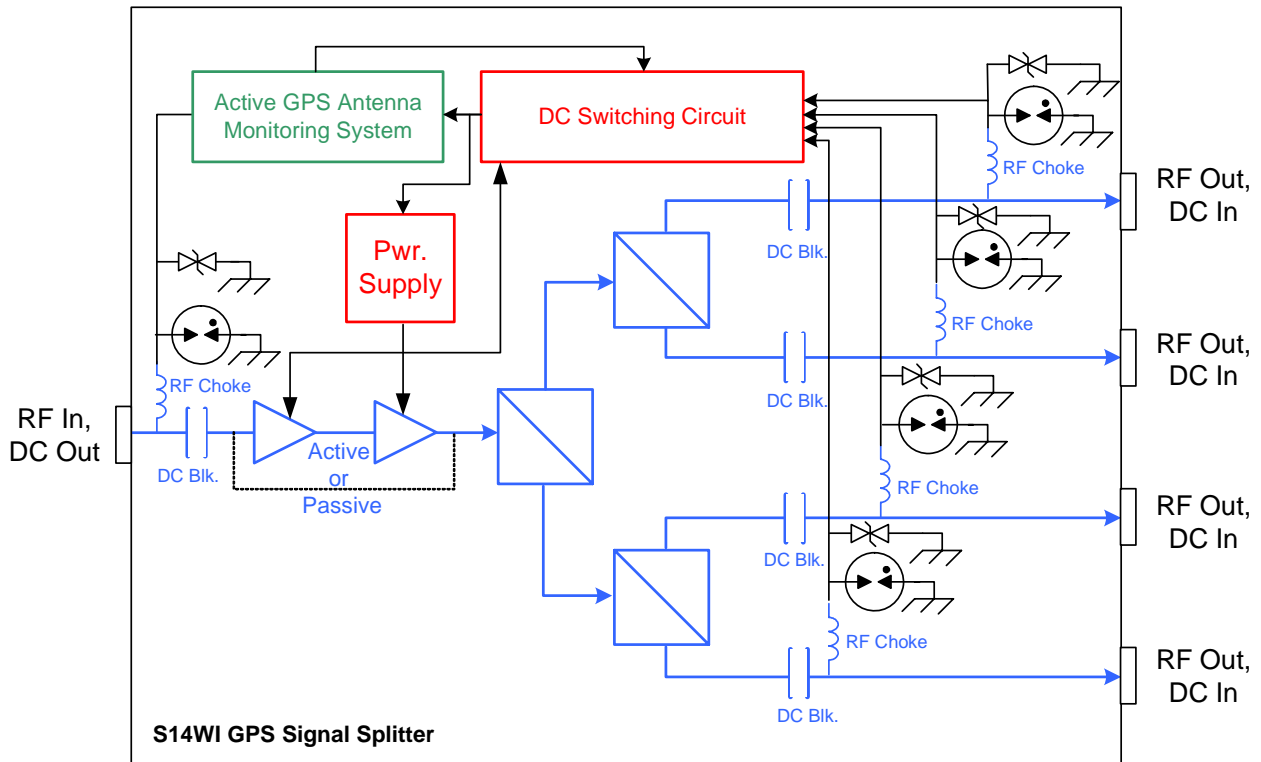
Active GPS Antenna Monitoring System

DC Switching Circuit

Pwr. Supply

RF Choke

RF Out, DC In

DC Blk.

RF Choke

RF Out, DC In

DC Blk.

RF Choke

RF In, DC Out

RF Choke

DC Blk.

Active or Passive

RF Choke

RF Out, DC In

DC Blk.

RF Choke

RF Out, DC In

DC Blk.

S14WI GPS Signal Splitter